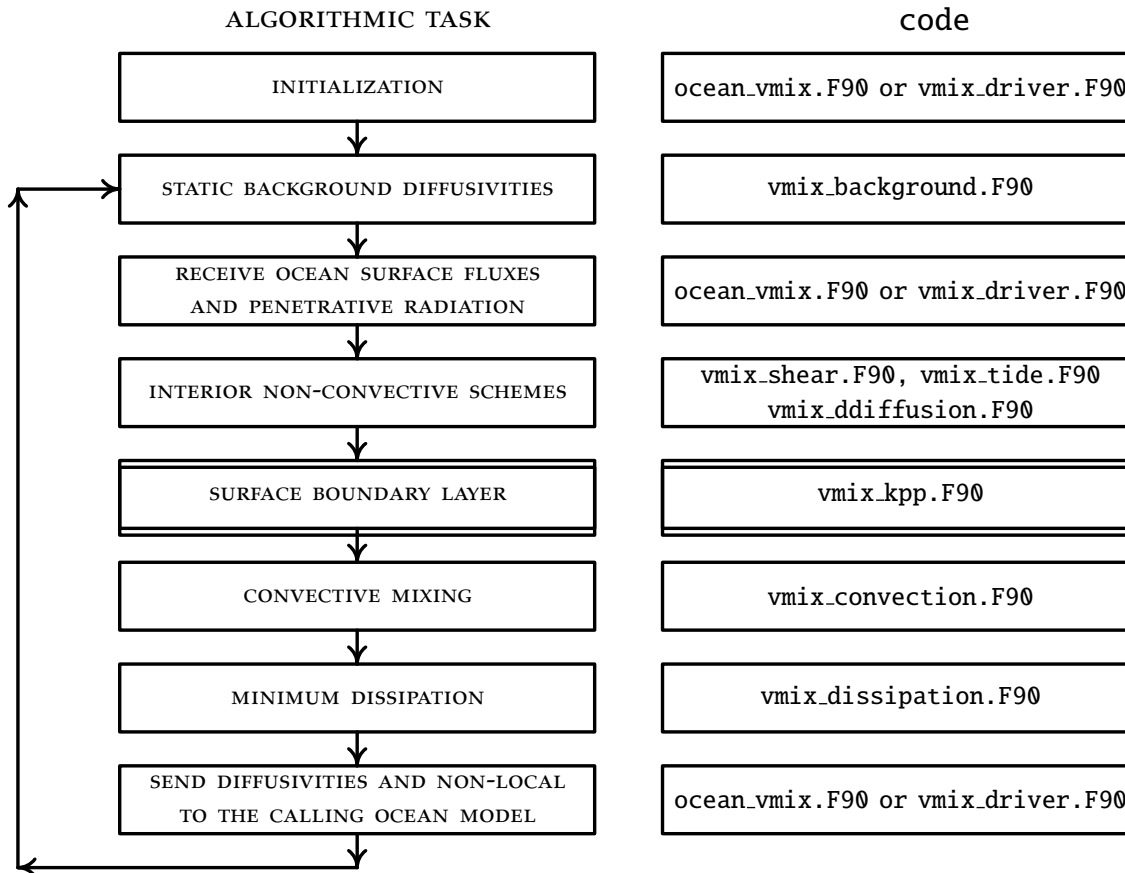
ALGORITHMIC TASK

code

INITIALIZATION

ocean_vmix.F90 or vmix_driver.F90

STATIC BACKGROUND DIFFUSIVITIES

vmix_background.F90

RECEIVE OCEAN SURFACE FLUXES AND PENETRATIVE RADIATION

ocean_vmix.F90 or vmix_driver.F90

INTERIOR NON-CONVECTIVE SCHEMES

vmix_shear.F90, vmix_tide.F90 vmix_ddiffusion.F90

SURFACE BOUNDARY LAYER

vmix_kpp.F90

CONVECTIVE MIXING

vmix_convection.F90

MINIMUM DISSIPATION

vmix_dissipation.F90

SEND DIFFUSIVITIES AND NON-LOCAL TO THE CALLING OCEAN MODEL

ocean_vmix.F90 or vmix_driver.F90